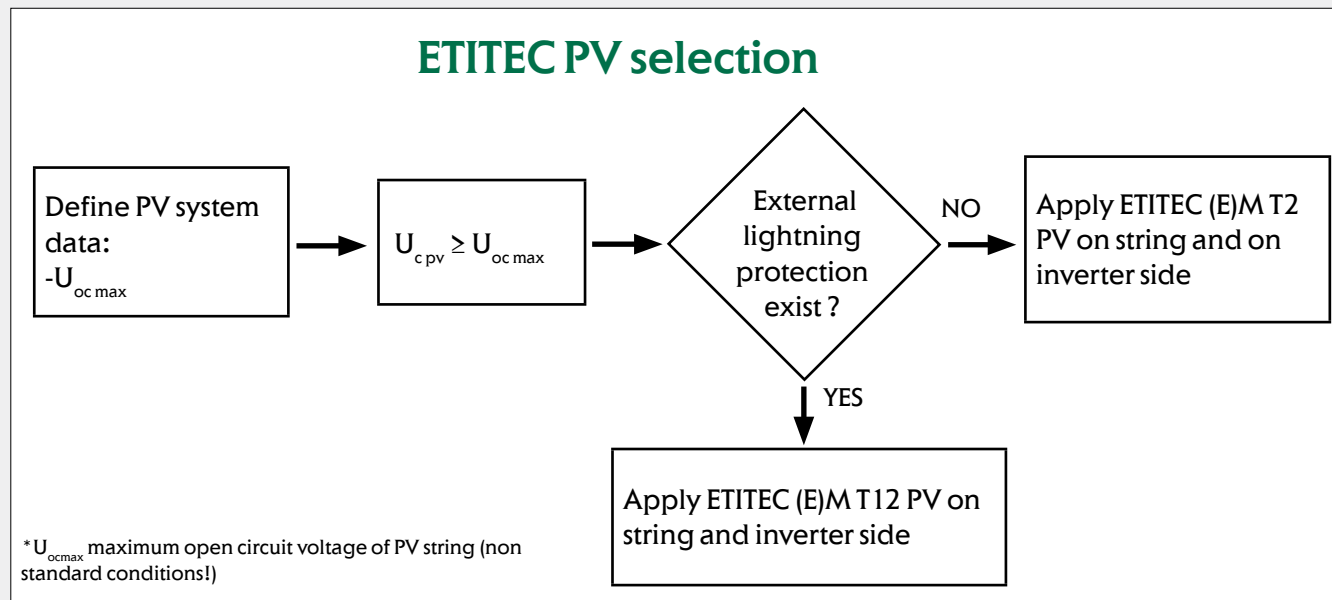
ETITEC PV selection

Define PV system data:
-$U_{oc\,max}$

$U_{c\,pv} \geq U_{oc\,max}$

External lightning protection exist ?

NO

Apply ETITEC (E)M T2 PV on string and on inverter side

YES

Apply ETITEC (E)M T12 PV on string and inverter side

*$U_{ocmax}$ maximum open circuit voltage of PV string (non standard conditions!)